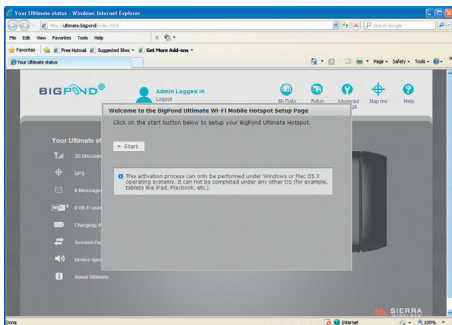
Your Ultimate status - Windows Internet Explorer

http://ultimate.bigpond/index.html

Search Google

File Edit View Favorites Tools Help

Favorites | Free Hotmail | Suggested Sites ▾ | Get More Add-ons ▾

Your Ultimate status

Page ▾ Safety ▾ Tools ▾

BIGPOND®

Admin Logged in
Logout

3G Data

Rates

Advanced

Map me

Help

Your Ultimate st

3G Disconn

GPS

0 Messages

0 Wi-Fi users

Charging

Session tim

Device spe

About Ultimate

Welcome to the BigPond Ultimate Wi-Fi Mobile Hotspot Setup Page

Click on the start button below to setup your BigPond Ultimate Hotspot.

Start

This activation process can only be performed under Windows or Mac OS X operating systems. It can not be completed under any other OS (for example, tablets like iPad, Playbook, etc.).

SIERRA

Done

Internet

100%